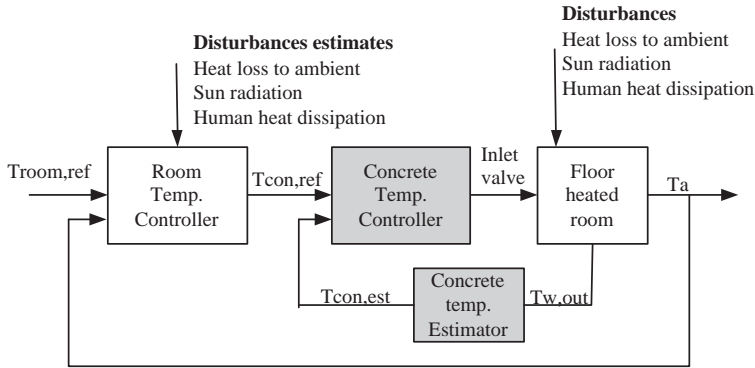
**Disturbances estimates**
Heat loss to ambient
Sun radiation
Human heat dissipation

**Disturbances**
Heat loss to ambient
Sun radiation
Human heat dissipation

Troom,ref

Room Temp. Controller

Tcon,ref

Concrete Temp. Controller

Inlet valve

Floor heated room

Ta

Tcon,est

Concrete temp. Estimator

Tw,out